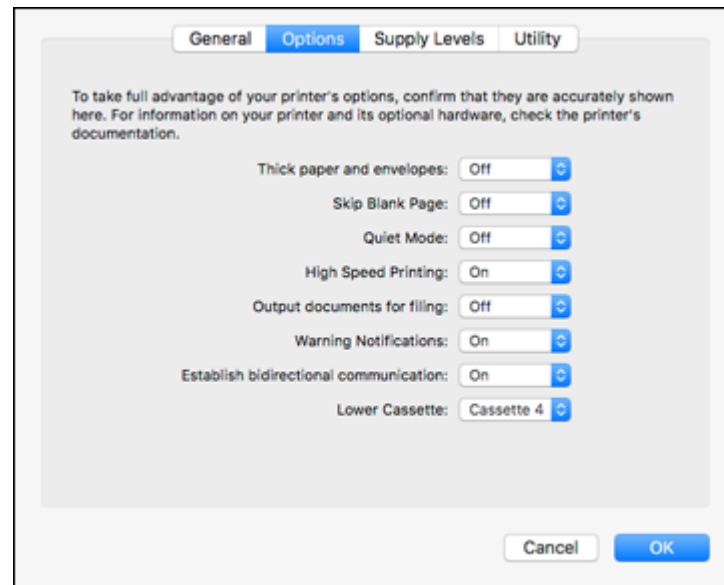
General Options Supply Levels Utility

To take full advantage of your printer's options, confirm that they are accurately shown here. For information on your printer and its optional hardware, check the printer's documentation.

Thick paper and envelopes: Off
Skip Blank Page: Off
Quiet Mode: Off
High Speed Printing: On
Output documents for filing: Off
Warning Notifications: On
Establish bidirectional communication: On
Lower Cassette: Cassette 4

Cancel OK